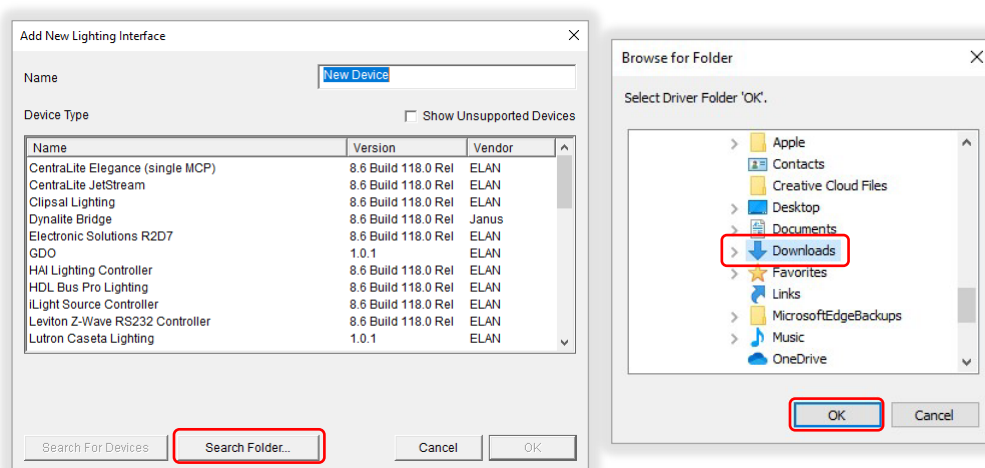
Add New Lighting Interface

Name
New Device

Device Type
Show Unsupported Devices

| Name | Version | Vendor |
|---|---|---|
| CentraLite Elegance (single MCP) | 8.6 Build 118.0 Rel | ELAN |
| CentraLite JetStream | 8.6 Build 118.0 Rel | ELAN |
| Clipsal Lighting | 8.6 Build 118.0 Rel | ELAN |
| Dynalite Bridge | 8.6 Build 118.0 Rel | Janus |
| Electronic Solutions R2D7 | 8.6 Build 118.0 Rel | ELAN |
| GDO | 1.0.1 | ELAN |
| HAI Lighting Controller | 8.6 Build 118.0 Rel | ELAN |
| HDL Bus Pro Lighting | 8.6 Build 118.0 Rel | ELAN |
| iLight Source Controller | 8.6 Build 118.0 Rel | ELAN |
| Leviton Z-Wave RS232 Controller | 8.6 Build 118.0 Rel | ELAN |
| Lutron Caseta Lighting | 1.0.1 | ELAN |

Search For Devices
Search Folder...
Cancel
OK

Browse for Folder

Select Driver Folder 'OK'.

Apple
Contacts
Creative Cloud Files
Desktop
Documents
Downloads
Favorites
Links
MicrosoftEdgeBackups
Music
OneDrive

OK
Cancel